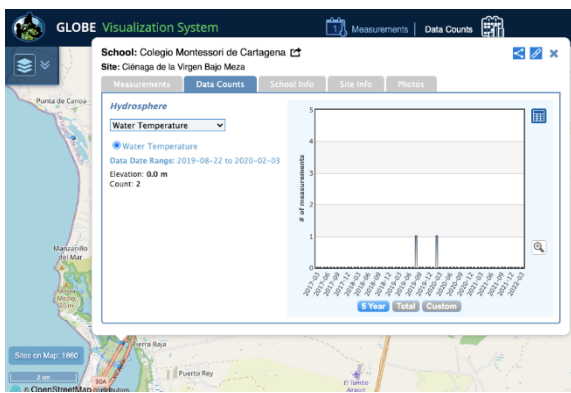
GLOBE Visualization System

Measurements | Data Counts

School: Colegio Montessori de Cartagena
Site: Ciénaga de la Virgen Bajo Meza

Measurements | Data Counts | School Info | Site Info | Photos

Hydrosphere

Water Temperature

Water Temperature
Data Date Range: 2019-08-22 to 2020-02-03
Elevation: 0.0 m
Count: 2

# of measurements

5
4
3
2
1
0

2017-03, 2017-06, 2017-09, 2017-12, 2018-03, 2018-06, 2018-09, 2018-12, 2019-03, 2019-06, 2019-09, 2019-12, 2020-03, 2020-06, 2020-09, 2020-12, 2021-03, 2021-06, 2021-09, 2021-12, 2022-03

5 Year | Total | Custom

Punta de Canoa
Manzanillo del Mar
Tierra Baja
Puerto Rey
El Tambo Airport
90A

Sites on Map: 1860
2 km
© OpenStreetMap